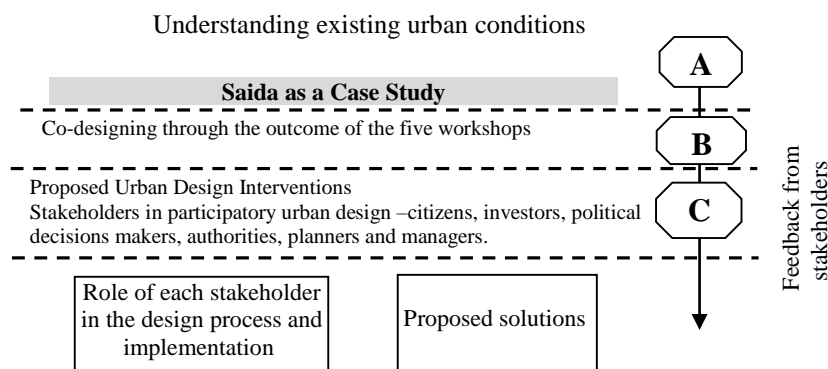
Understanding existing urban conditions

A

Saida as a Case Study

Co-designing through the outcome of the five workshops

B

Proposed Urban Design Interventions
Stakeholders in participatory urban design –citizens, investors, political decisions makers, authorities, planners and managers.

C

Feedback from stakeholders

Role of each stakeholder in the design process and implementation

Proposed solutions